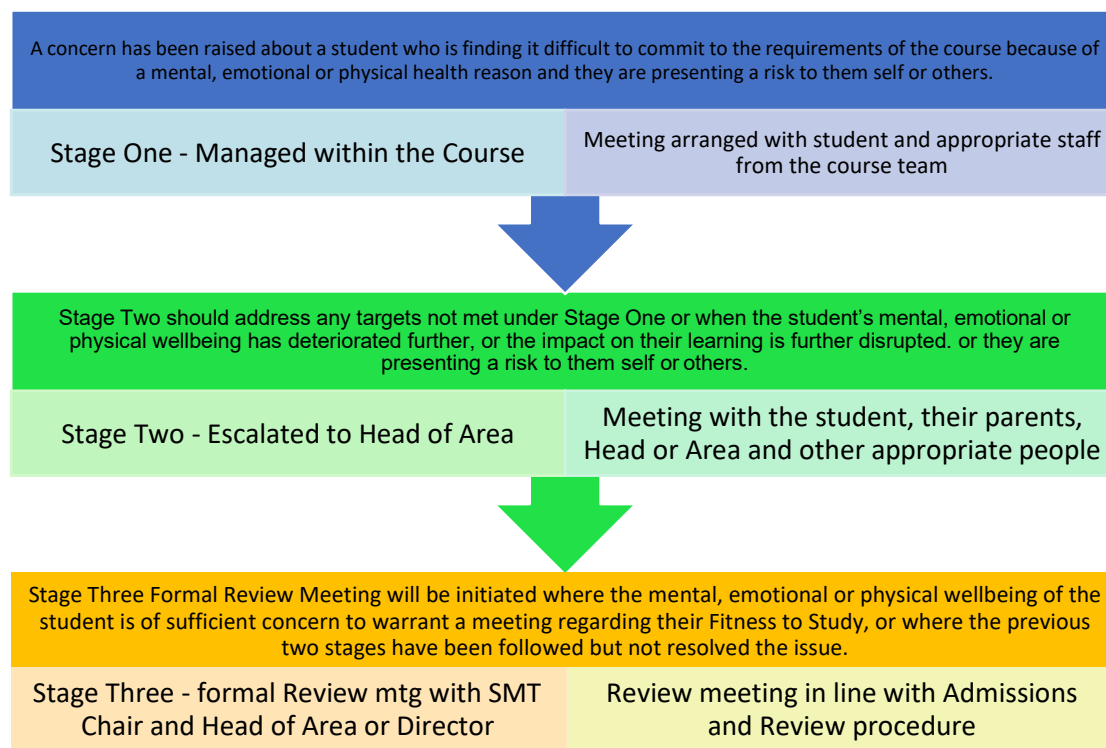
A concern has been raised about a student who is finding it difficult to commit to the requirements of the course because of a mental, emotional or physical health reason and they are presenting a risk to them self or others.

Stage One - Managed within the Course

Meeting arranged with student and appropriate staff from the course team

Stage Two should address any targets not met under Stage One or when the student's mental, emotional or physical wellbeing has deteriorated further, or the impact on their learning is further disrupted. or they are presenting a risk to them self or others.

Stage Two - Escalated to Head of Area

Meeting with the student, their parents, Head or Area and other appropriate people

Stage Three Formal Review Meeting will be initiated where the mental, emotional or physical wellbeing of the student is of sufficient concern to warrant a meeting regarding their Fitness to Study, or where the previous two stages have been followed but not resolved the issue.

Stage Three - formal Review mtg with SMT Chair and Head of Area or Director

Review meeting in line with Admissions and Review procedure